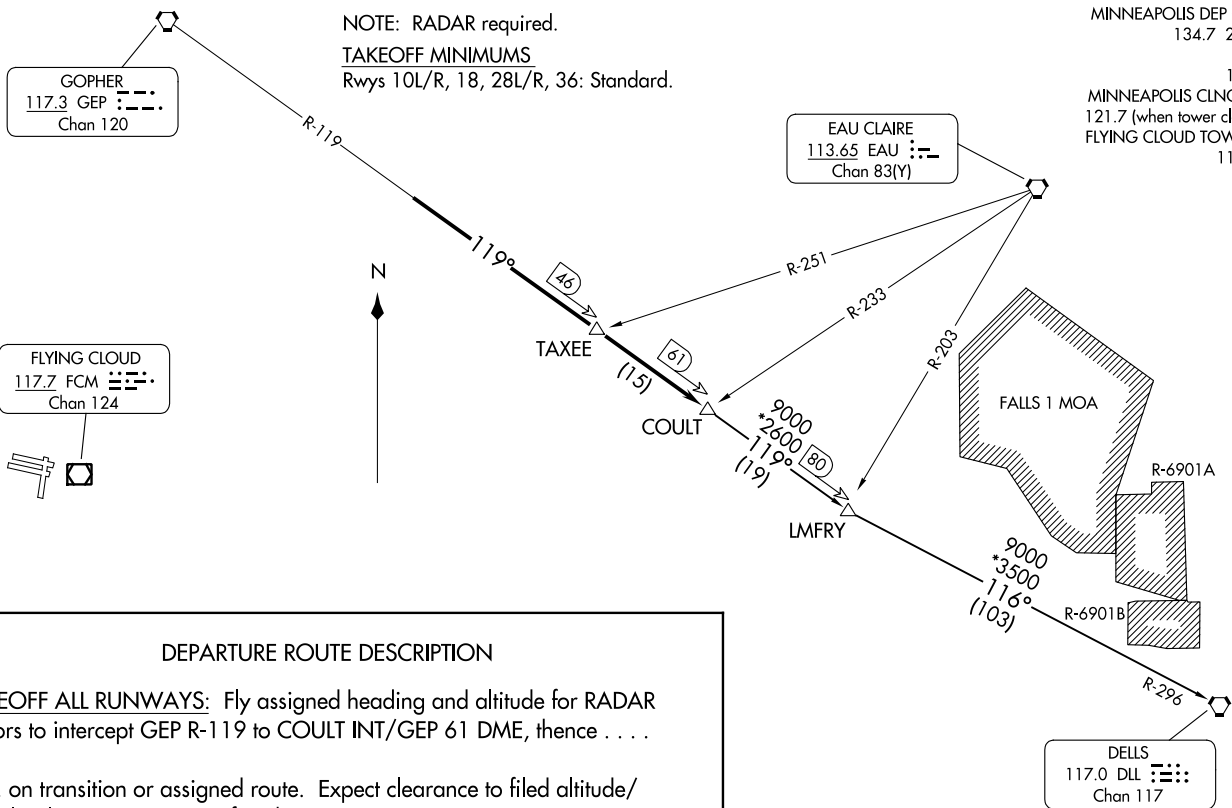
NOTE: RADAR required.
TAKEOFF MINIMUMS
Rwys 10L/R, 18, 28L/R, 36: Standard.

MINNEAPOLIS DEP
134.7 2

1
MINNEAPOLIS CLNC
121.7 (when tower c
FLYING CLOUD TOW
11

GOPHER
117.3 GEP
Chan 120

R-119

119°
46

EAU CLAIRE
113.65 EAU
Chan 83(Y)

R-251
R-233
R-203

N

FLYING CLOUD
117.7 FCM
Chan 124

TAXEE
61
(15)
COULT

9000
*2600
119°
(19)
80

LMFRY

FALLS 1 MOA

R-6901A

9000
*3500
116°
(103)

R-6901B

R-296

DELLS
117.0 DLL
Chan 117

DEPARTURE ROUTE DESCRIPTION

EOFF ALL RUNWAYS: Fly assigned heading and altitude for RADAR ors to intercept GEP R-119 to COULT INT/GEP 61 DME, thence . . . .

on transition or assigned route. Expect clearance to filed altitude/